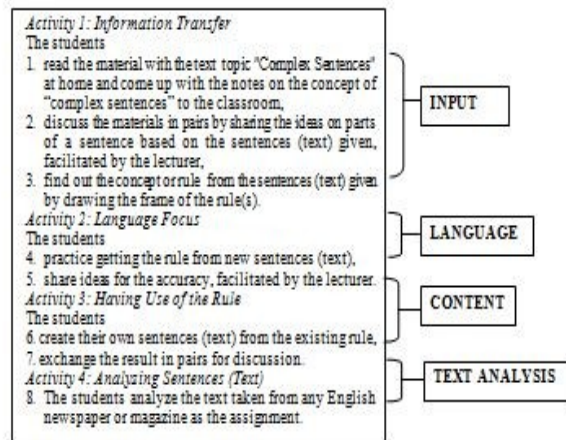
Activity 1: Information Transfer
The students
1. read the material with the text topic "Complex Sentences" at home and come up with the notes on the concept of "complex sentences" to the classroom,
2. discuss the materials in pairs by sharing the ideas on parts of a sentence based on the sentences (text) given, facilitated by the lecturer,
3. find out the concept or rule from the sentences (text) given by drawing the frame of the rule(s).
Activity 2: Language Focus
The students
4. practice getting the rule from new sentences (text),
5. share ideas for the accuracy, facilitated by the lecturer.
Activity 3: Having Use of the Rule
The students
6. create their own sentences (text) from the existing rule,
7. exchange the result in pairs for discussion.
Activity 4: Analyzing Sentences (Text)
8. The students analyze the text taken from any English newspaper or magazine as the assignment.

INPUT

LANGUAGE

CONTENT

TEXT ANALYSIS